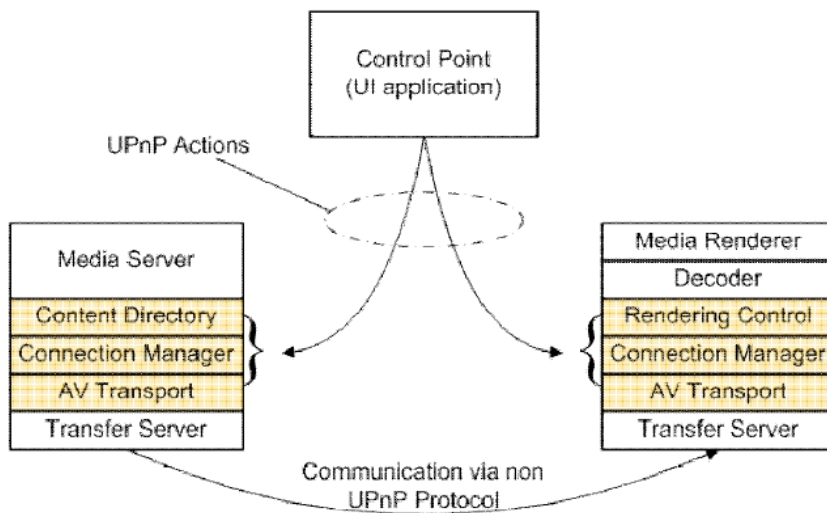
Control Point
(UI application)

UPnP Actions

Media Server

Content Directory

Connection Manager

AV Transport

Transfer Server

Media Renderer

Decoder

Rendering Control

Connection Manager

AV Transport

Transfer Server

Communication via non UPnP Protocol